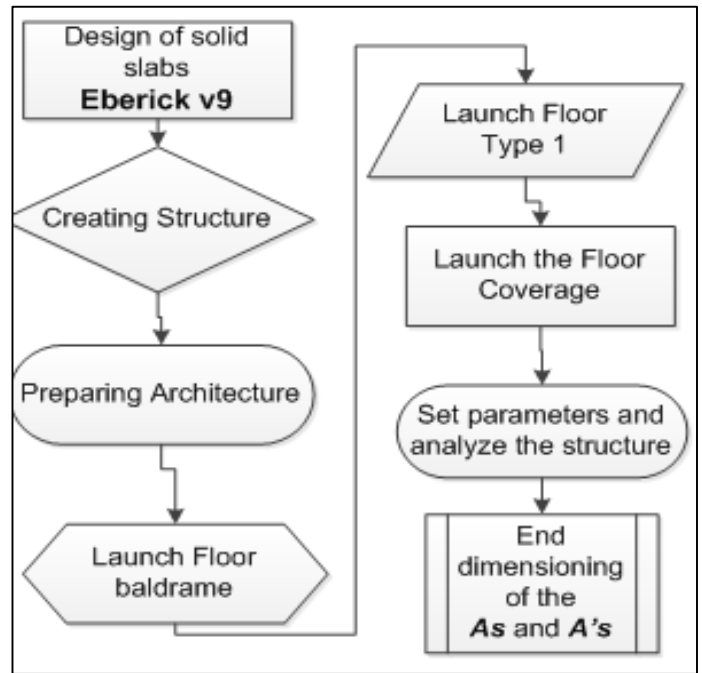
Design of solid slabs
**Eberick v9**

Creating Structure

Preparing Architecture

Launch Floor baldrame

Launch Floor Type 1

Launch the Floor Coverage

Set parameters and analyze the structure

End dimensioning of the ***As*** and ***A's***